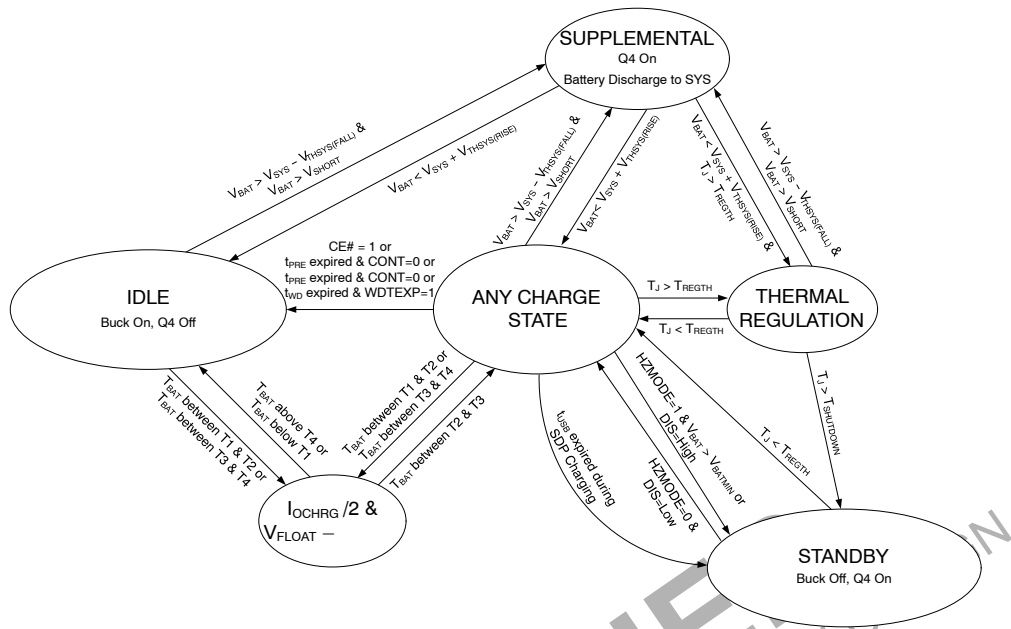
SUPPLEMENTAL
Q4 On
Battery Discharge to SYS

$V_{BAT} > V_{SYS} - V_{THSYS(FALL)}$ &
$V_{BAT} > V_{SHORT}$

$V_{BAT} < V_{SYS} + V_{THSYS(RISE)}$

$V_{BAT} > V_{SYS} - V_{THSYS(FALL)}$ &
$V_{BAT} > V_{SHORT}$

$V_{BAT} < V_{SYS} + V_{THSYS(RISE)}$

$V_{BAT} < V_{SYS} + V_{THSYS(RISE)}$ &
$T_J > T_{REGTH}$

$V_{BAT} > V_{SYS} - V_{THSYS(FALL)}$ &
$V_{BAT} > V_{SHORT}$

CE# = 1 or
$t_{PRE}$ expired & CONT=0 or
$t_{PRE}$ expired & CONT=0 or
$t_{WD}$ expired & WDTEXP=1

IDLE
Buck On, Q4 Off

ANY CHARGE STATE

$T_J > T_{REGTH}$

$T_J < T_{REGTH}$

THERMAL REGULATION

$T_{BAT}$ between T1 & T2 or
$T_{BAT}$ between T3 & T4

$T_{BAT}$ above T4 or
$T_{BAT}$ below T1

$T_{BAT}$ between T1 & T2 or
$T_{BAT}$ between T3 & T4

$T_{BAT}$ between T2 & T3

$t_{USB}$ expired during
SDP Charging

HZMODE=1 & $V_{BAT} > V_{BATMIN}$ or
DIS=High

HZMODE=0 &
DIS=Low

$T_J < T_{REGTH}$

$T_J > T_{SHUTDOWN}$

$I_{OCHRG}$ /2 &
$V_{FLOAT}$ –

STANDBY
Buck Off, Q4 On

N